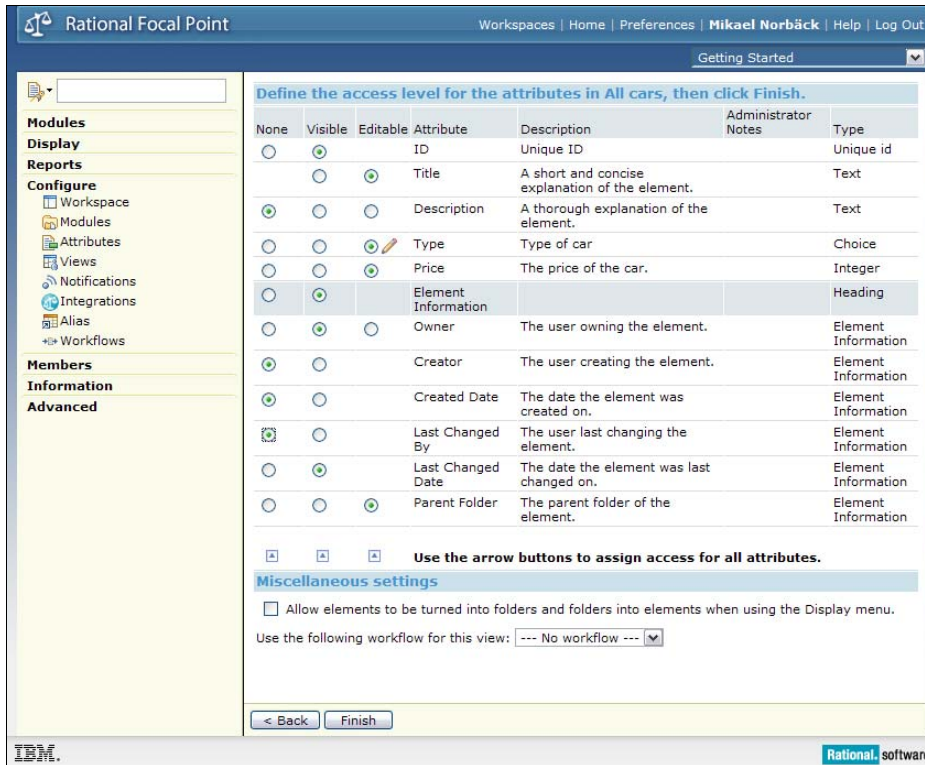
Rational Focal Point

Workspaces | Home | Preferences | Mikael Norbäck | Help | Log Out

Getting Started

Modules
Display
Reports
Configure
Workspace
Modules
Attributes
Views
Notifications
Integrations
Alias
Workflows
Members
Information
Advanced

Define the access level for the attributes in All cars, then click Finish.

| None | Visible | Editable | Attribute | Description | Administrator Notes | Type |
|---|---|---|---|---|---|---|
| | | | ID | Unique ID | | Unique id |
| | | | Title | A short and concise explanation of the element. | | Text |
| | | | Description | A thorough explanation of the element. | | Text |
| | | | Type | Type of car | | Choice |
| | | | Price | The price of the car. | | Integer |
| | | | Element Information | | | Heading |
| | | | Owner | The user owning the element. | | Element Information |
| | | | Creator | The user creating the element. | | Element Information |
| | | | Created Date | The date the element was created on. | | Element Information |
| | | | Last Changed By | The user last changing the element. | | Element Information |
| | | | Last Changed Date | The date the element was last changed on. | | Element Information |
| | | | Parent Folder | The parent folder of the element. | | Element Information |

Use the arrow buttons to assign access for all attributes.

Miscellaneous settings

Allow elements to be turned into folders and folders into elements when using the Display menu.

Use the following workflow for this view: --- No workflow ---

< Back Finish

IBM.

Rational. softwar